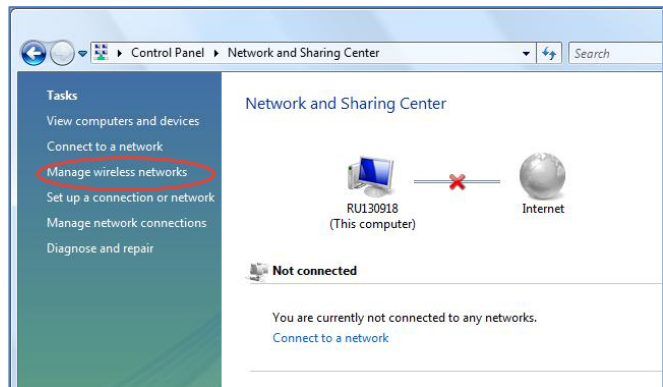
▸ Control Panel ▸ Network and Sharing Center

Search

Tasks
View computers and devices
Connect to a network
Manage wireless networks
Set up a connection or network
Manage network connections
Diagnose and repair

Network and Sharing Center

RU130918
(This computer)

Internet

Not connected

You are currently not connected to any networks.
Connect to a network